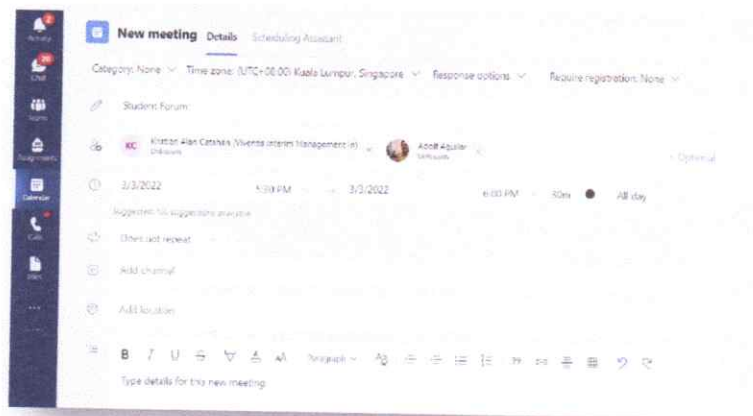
Activity
Chat
Teams
Assignments
Calendar
Calls
Files
...

New meeting Details Scheduling Assistant

Category: None Time zone: (UTC+08:00) Kuala Lumpur, Singapore Response options Require registration: None

Student Forum

KC Kristian Alan Catahan (Viventa Interim Management in) Unknown
Adolf Aguilar Unknown
+ Optional

3/3/2022 5:30 PM → 3/3/2022 6:00 PM 30m All day

Suggested: No suggestions available

Does not repeat

Add channel

Add location

B I U S Paragraph

Type details for this new meeting